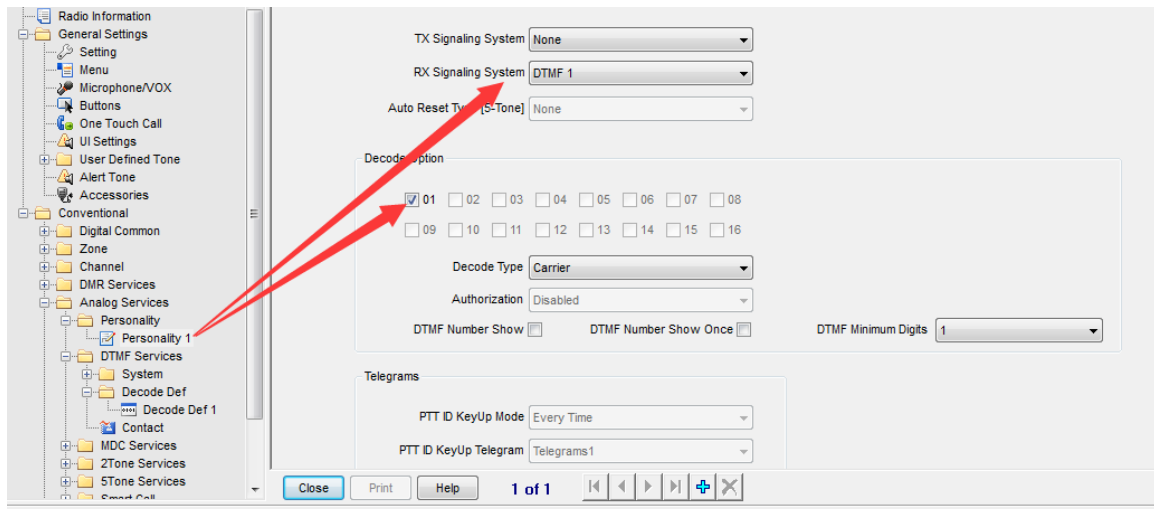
Radio Information
General Settings
Setting
Menu
Microphone/VOX
Buttons
One Touch Call
UI Settings
User Defined Tone
Alert Tone
Accessories
Conventional
Digital Common
Zone
Channel
DMR Services
Analog Services
Personality
Personality 1
DTMF Services
System
Decode Def
Decode Def 1
Contact
MDC Services
2Tone Services
5Tone Services
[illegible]

TX Signaling System None
RX Signaling System DTMF 1
Auto Reset Ty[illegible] [5-Tone] None

Decode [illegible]ption
01 02 03 04 05 06 07 08
09 10 11 12 13 14 15 16
Decode Type Carrier
Authorization Disabled
DTMF Number Show
DTMF Number Show Once
DTMF Minimum Digits 1

Telegrams
PTT ID KeyUp Mode Every Time
PTT ID KeyUp Telegram Telegrams1

Close Print Help 1 of 1